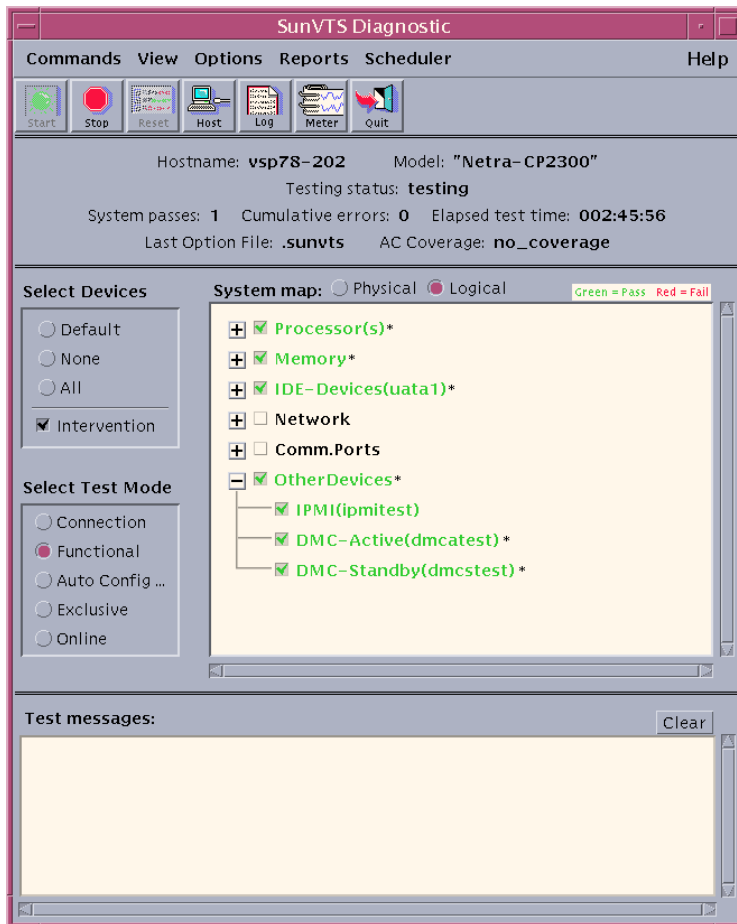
SunVTS Diagnostic

Commands View Options Reports Scheduler Help

Start Stop Reset Host Log Meter Quit

Hostname: vsp78-202 Model: "Netra-CP2300"

Testing status: testing

System passes: 1 Cumulative errors: 0 Elapsed test time: 002:45:56

Last Option File: .sunvts AC Coverage: no_coverage

Select Devices

Default

None

All

Intervention

Select Test Mode

Connection

Functional

Auto Config ...

Exclusive

Online

System map: Physical Logical

Green = Pass Red = Fail

Processor(s)*

Memory*

IDE-Devices(uata1)*

Network

Comm.Ports

OtherDevices*

IPMI(ipmitest)

DMC-Active(dmcatest)*

DMC-Standby(dmcstest)*

Test messages:

Clear